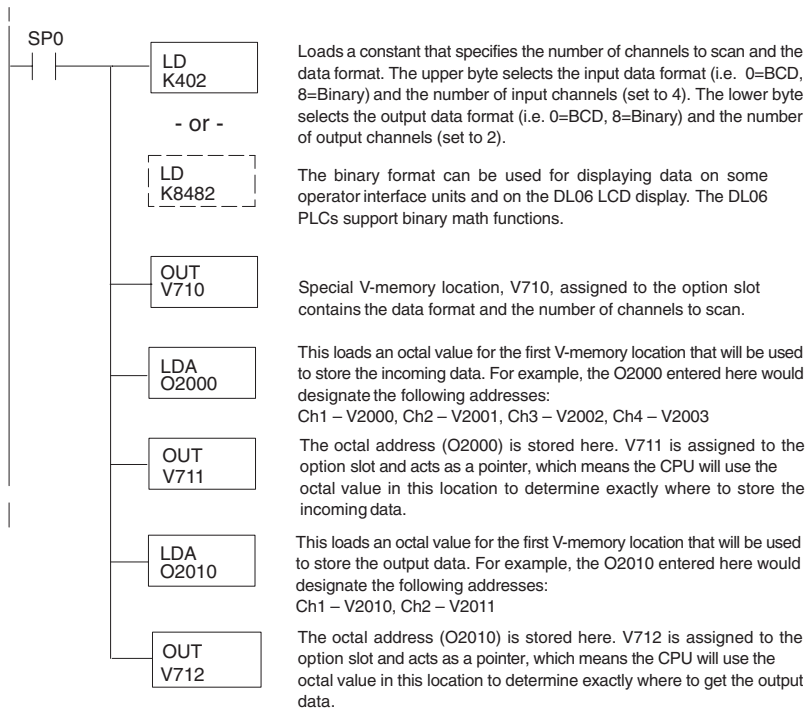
SP0

LD
K402

- or -

LD
K8482

OUT
V710

LDA
O2000

OUT
V711

LDA
O2010

OUT
V712

Loads a constant that specifies the number of channels to scan and the data format. The upper byte selects the input data format (i.e. 0=BCD, 8=Binary) and the number of input channels (set to 4). The lower byte selects the output data format (i.e. 0=BCD, 8=Binary) and the number of output channels (set to 2).

The binary format can be used for displaying data on some operator interface units and on the DL06 LCD display. The DL06 PLCs support binary math functions.

Special V-memory location, V710, assigned to the option slot contains the data format and the number of channels to scan.

This loads an octal value for the first V-memory location that will be used to store the incoming data. For example, the O2000 entered here would designate the following addresses:
Ch1 – V2000, Ch2 – V2001, Ch3 – V2002, Ch4 – V2003

The octal address (O2000) is stored here. V711 is assigned to the option slot and acts as a pointer, which means the CPU will use the octal value in this location to determine exactly where to store the incoming data.

This loads an octal value for the first V-memory location that will be used to store the output data. For example, the O2010 entered here would designate the following addresses:
Ch1 – V2010, Ch2 – V2011

The octal address (O2010) is stored here. V712 is assigned to the option slot and acts as a pointer, which means the CPU will use the octal value in this location to determine exactly where to get the output data.